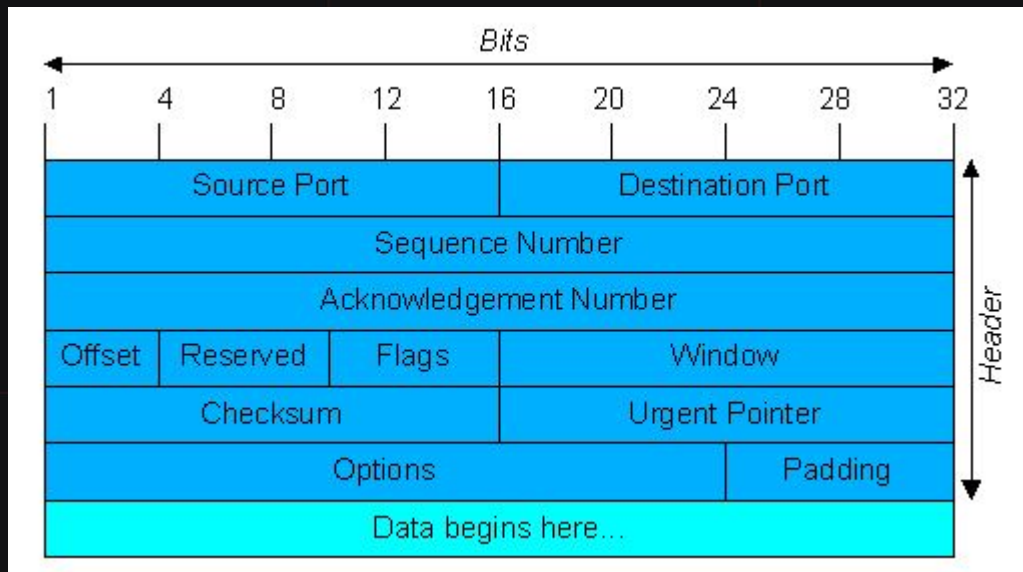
Bits

1 4 8 12 16 20 24 28 32

| Source Port | | | Destination Port | |
|---|---|---|---|---|
| Sequence Number | | | | |
| Acknowledgement Number | | | | |
| Offset | Reserved | Flags | Window | |
| Checksum | | | Urgent Pointer | |
| Options | | | | Padding |
| Data begins here... | | | | |

Header